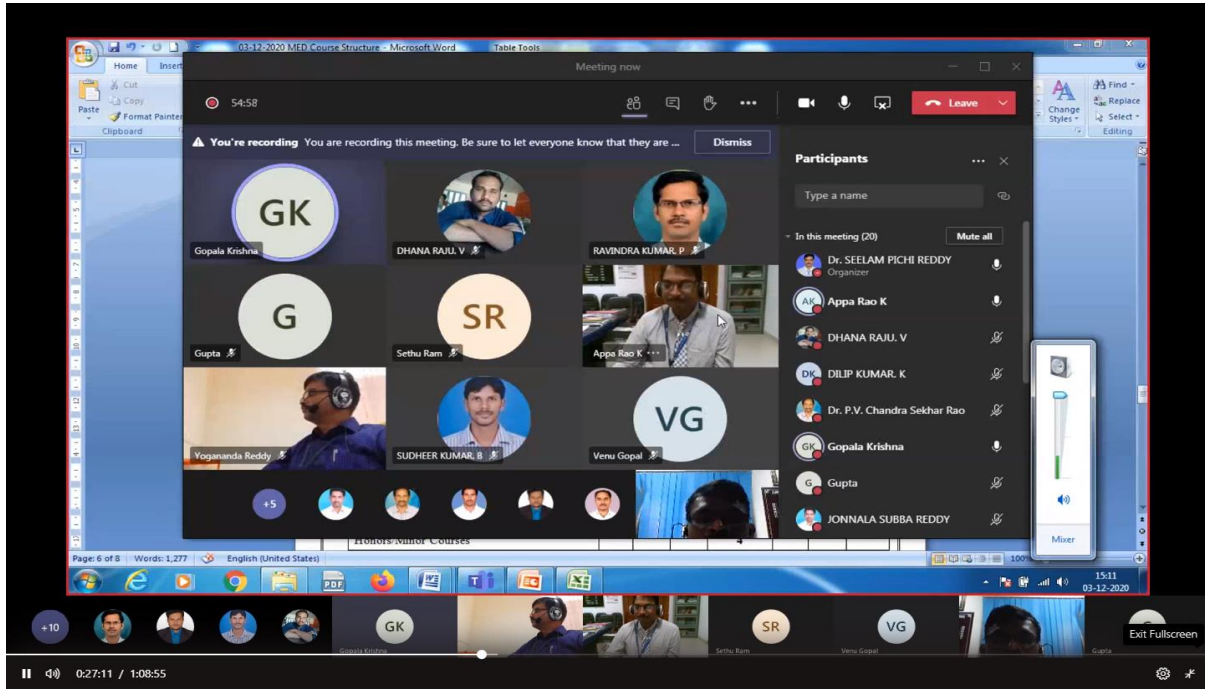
03-12-2020 MED Course Structure - Microsoft Word
Table Tools
Home
Insert
Cut
Copy
Paste
Format Painter
Clipboard
Find
Replace
Select
Change Styles
Editing

Meeting now
54:58
Leave
You're recording You are recording this meeting. Be sure to let everyone know that they are ...
Dismiss

GK
Gopala Krishna
DHANA RAJU. V
RAVINDRA KUMAR. P
G
Gupta
SR
Sethu Ram
Appa Rao K
Yoganandha Reddy
SUDHEER KUMAR. B
VG
Venu Gopal
+5

Participants
Type a name
In this meeting (20)
Mute all
Dr. SEELAM PICHI REDDY
Organizer
AK Appa Rao K
DHANA RAJU. V
DK DILIP KUMAR. K
Dr. P.V. Chandra Sekhar Rao
GK Gopala Krishna
G Gupta
JONNALA SUBBA REDDY

Mixer

Honors/Minor Courses
4
Page: 6 of 8
Words: 1,277
English (United States)
100
15:11
03-12-2020

+10
GK
Gopala Krishna
SR
Sethu Ram
VG
Venu Gopal
Gupta
Exit Fullscreen
0:27:11 / 1:08:55